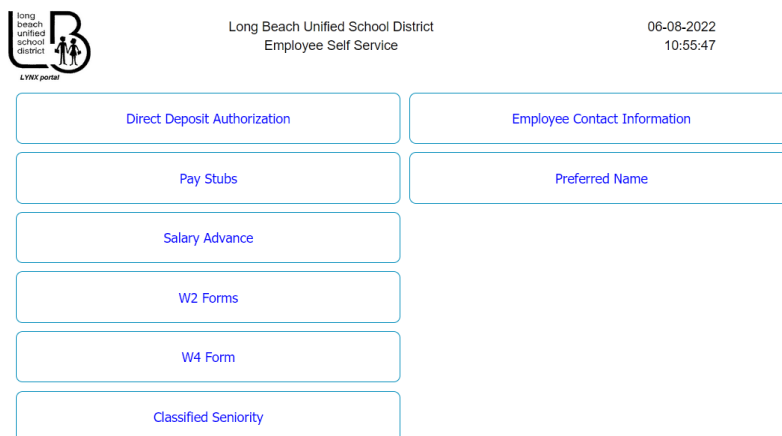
long beach unified school district
LYNX portal

Long Beach Unified School District
Employee Self Service

06-08-2022
10:55:47

Direct Deposit Authorization

Employee Contact Information

Pay Stubs

Preferred Name

Salary Advance

W2 Forms

W4 Form

Classified Seniority